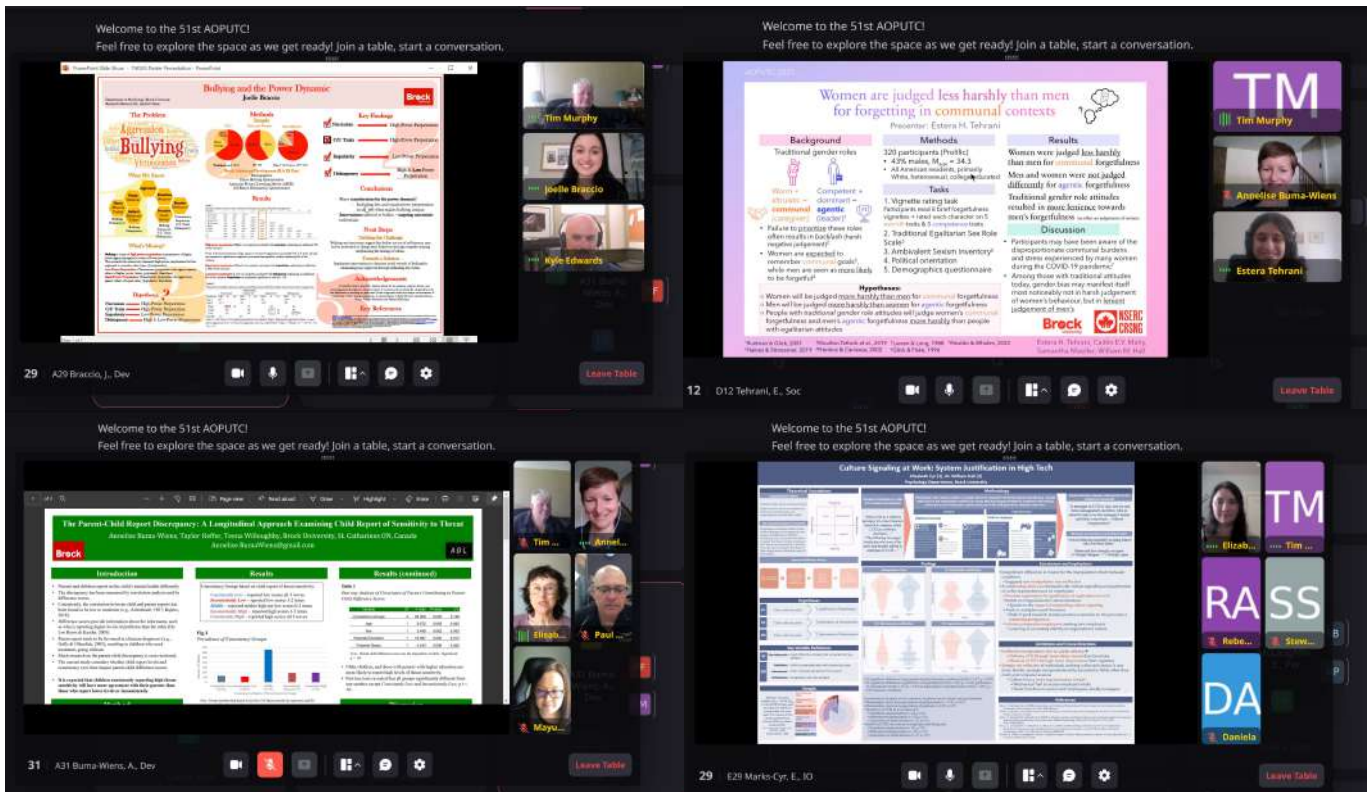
Welcome to the 51st AOPUTC!
Feel free to explore the space as we get ready! Join a table, start a conversation.

Bullying and the Power Dynamic
Joelle Braccio

The Problem
Aggression
Bullying
Victimization

Methods
Key Findings
Conclusions
Results
Hypotheses
Next Steps
Acknowledgements
Key References

Brock

Tim Murphy
Joelle Braccio
Kyle Edwards

29 A29 Braccio, J., Dev
Leave Table

Welcome to the 51st AOPUTC!
Feel free to explore the space as we get ready! Join a table, start a conversation.

Women are judged less harshly than men for forgetting in communal contexts
Presenter: Estera H. Tehrani

Background
Traditional gender roles
Women = altruistic = communal (caregiver)
Competent = dominant = agentic (worker)
• Failure to prioritize these roles often results in backlash (harsh negative judgement)
• Women are expected to remember communal goals, while men are seen as more likely to be forgetful

Methods
320 participants (Prolific)
• 43% males, $M_{age}$ = 34.3
• All American residents, primarily White, heterosexual, college-educated

Tasks
1. Vignette rating task
2. Traditional Egalitarian Sex Role Scale
3. Ambivalent Sexism Inventory
4. Political orientation
5. Demographics questionnaire

Results
Women were judged less harshly than men for communal forgetfulness
Men and women were not judged differently for agentic forgetfulness
Traditional gender role attitudes resulted in more leniency towards men's forgetfulness

Discussion
• Participants may have been aware of the disproportionate communal burdens and stress experienced by many women during the COVID-19 pandemic
• Among those with traditional attitudes today, gender bias may manifest itself most noticeably not in harsh judgement of women's behaviour, but in lenient judgement of men's

Hypotheses:
• Women will be judged more harshly than men for communal forgetfulness
• Men will be judged more harshly than women for agentic forgetfulness
• People with traditional gender role attitudes will judge women's communal forgetfulness and men's agentic forgetfulness more harshly than people with egalitarian attitudes

Brock
NSERC CRSNG

TM
Tim Murphy
Anneliese Buma-Wiens
Estera Tehrani

12 D12 Tehrani, E., Soc
Leave Table

Welcome to the 51st AOPUTC!
Feel free to explore the space as we get ready! Join a table, start a conversation.

The Parent-Child Report Discrepancy: A Longitudinal Approach Examining Child Report of Sensitivity to Threat
Anneliese Buma-Wiens, Taylor Heffer, Teena Willoughby, Brock University, St. Catharines ON, Canada

Brock
Introduction
Results
Results (continued)

Tim...
Anneli...
Elizab...
Paul...
Mayu...

31 A31 Buma-Wiens, A., Dev
Leave Table

Welcome to the 51st AOPUTC!
Feel free to explore the space as we get ready! Join a table, start a conversation.

Culture Signaling at Work: System Justification in High Tech

Elizab...
TM
Tim...
RA
Rebe...
SS
Stev...
DA
Daniela

29 E29 Marks-Cyr, E., IO
Leave Table